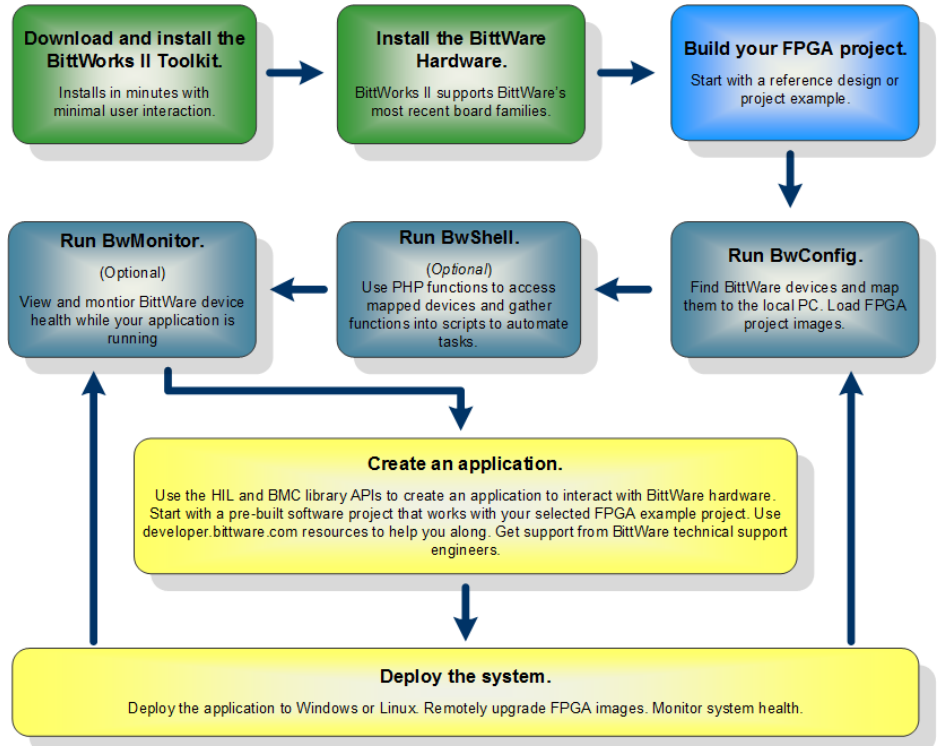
Download and install the BittWorks II Toolkit.

Installs in minutes with minimal user interaction.

Install the BittWare Hardware.

BittWorks II supports BittWare's most recent board families.

Build your FPGA project.

Start with a reference design or project example.

Run BwConfig.

Find BittWare devices and map them to the local PC. Load FPGA project images.

Run BwShell.

(Optional)

Use PHP functions to access mapped devices and gather functions into scripts to automate tasks.

Run BwMonitor.

(Optional)

View and montior BittWare device health while your application is running

Create an application.

Use the HIL and BMC library APIs to create an application to interact with BittWare hardware. Start with a pre-built software project that works with your selected FPGA example project. Use developer.bittware.com resources to help you along. Get support from BittWare technical support engineers.

Deploy the system.

Deploy the application to Windows or Linux. Remotely upgrade FPGA images. Monitor system health.